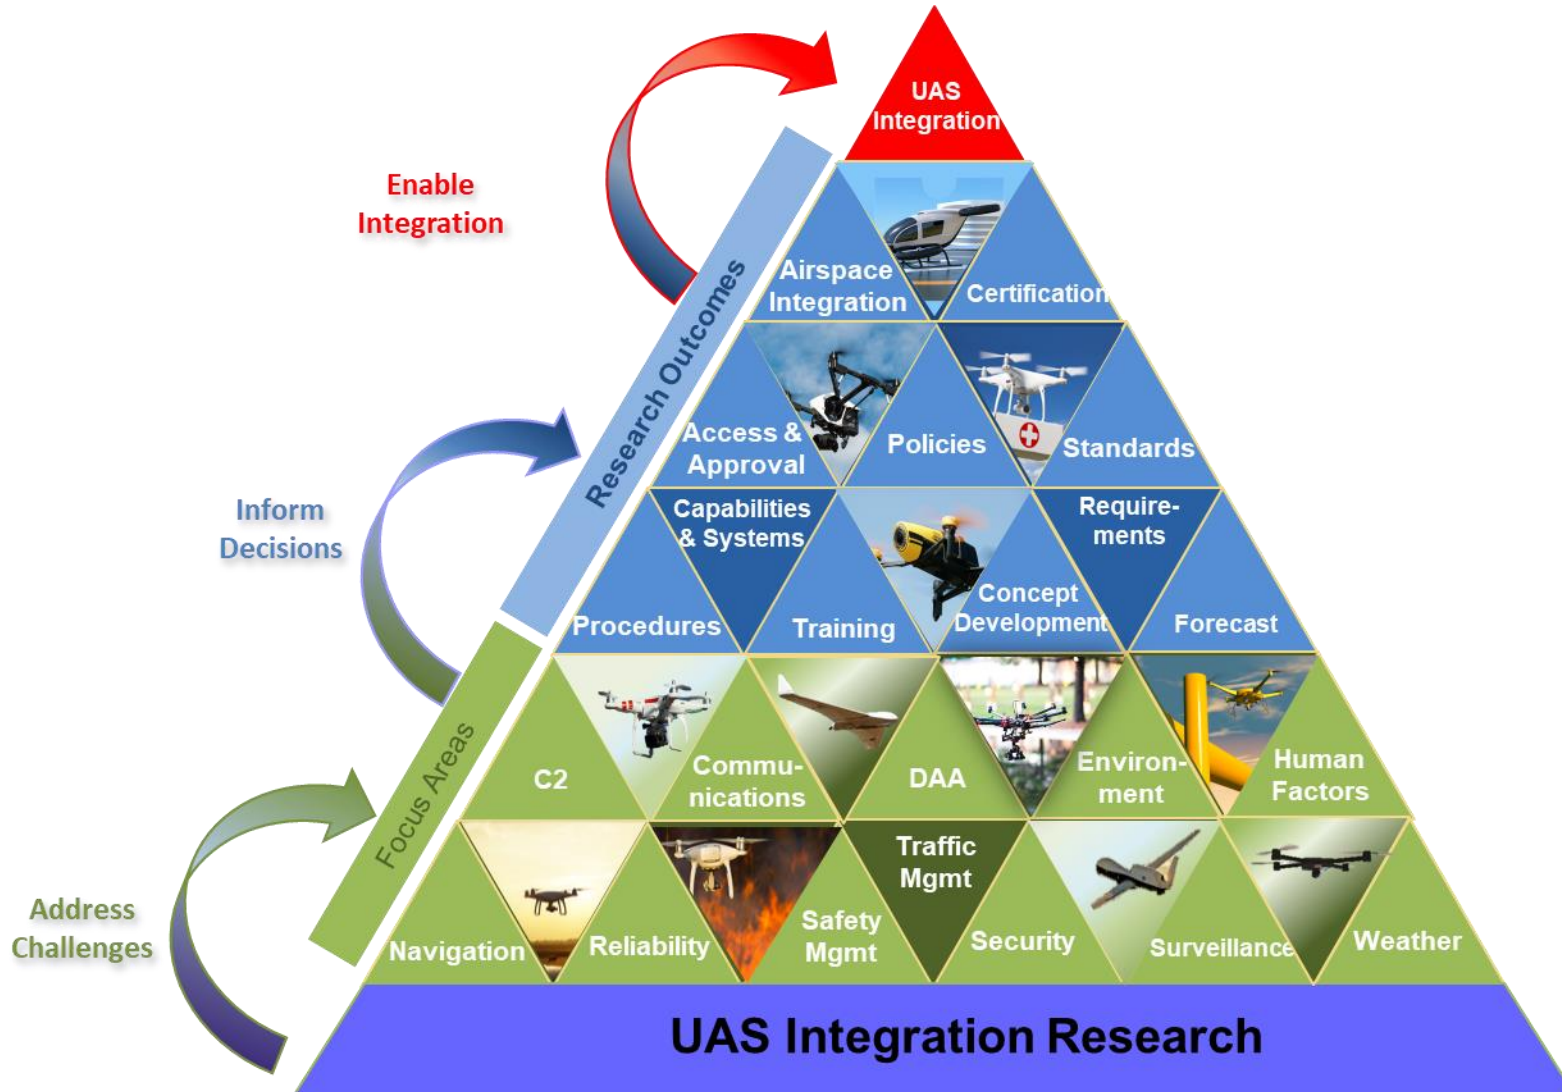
UAS Integration

Enable Integration

Research Outcomes

Airspace Integration

Certification

Access & Approval

Policies

Standards

Inform Decisions

Capabilities & Systems

Require-ments

Procedures

Training

Concept Development

Forecast

Focus Areas

C2

Commu-nications

DAA

Environ-ment

Human Factors

Address Challenges

Navigation

Reliability

Safety Mgmt

Traffic Mgmt

Security

Surveillance

Weather

UAS Integration Research